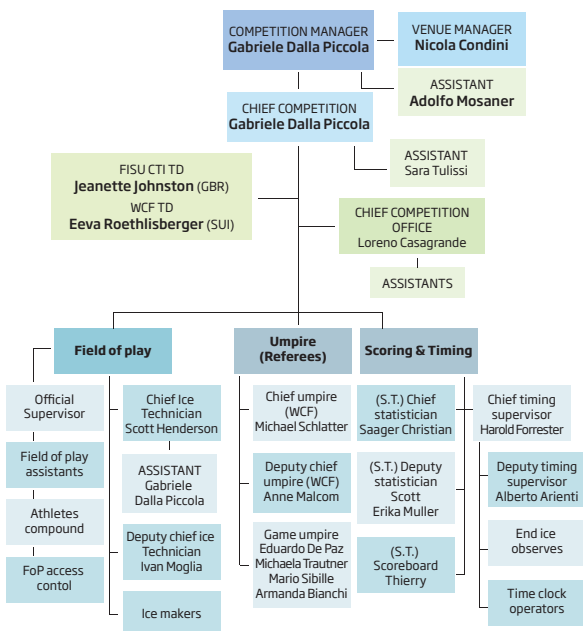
COMPETITION MANAGER
Gabriele Dalla Piccola

VENUE MANAGER
Nicola Condini

ASSISTANT
Adolfo Mosaner

CHIEF COMPETITION
Gabriele Dalla Piccola

ASSISTANT
Sara Tulissi

FISU CTI TD
Jeanette Johnston (GBR)
WCF TD
Eeva Roethlisberger (SUI)

CHIEF COMPETITION OFFICE
Loreno Casagrande

ASSISTANTS

Field of play

Umpire (Referees)

Scoring & Timing

Official Supervisor

Field of play assistants

Athletes compound

FoP access contol

Chief Ice Technician
Scott Henderson

ASSISTANT
Gabriele Dalla Piccola

Deputy chief ice Technician
Ivan Moglia

Ice makers

Chief umpire (WCF)
Michael Schlatter

Deputy chief umpire (WCF)
Anne Malcom

Game umpire
Eduardo De Paz
Michaela Trautner
Mario Sibille
Armanda Bianchi

(S.T.) Chief statistician
Saager Christian

(S.T.) Deputy statistician
Scott
Erika Muller

(S.T.) Scoreboard
Thierry

Chief timing supervisor
Harold Forrester

Deputy timing supervisor
Alberto Arienti

End ice observes

Time clock operators